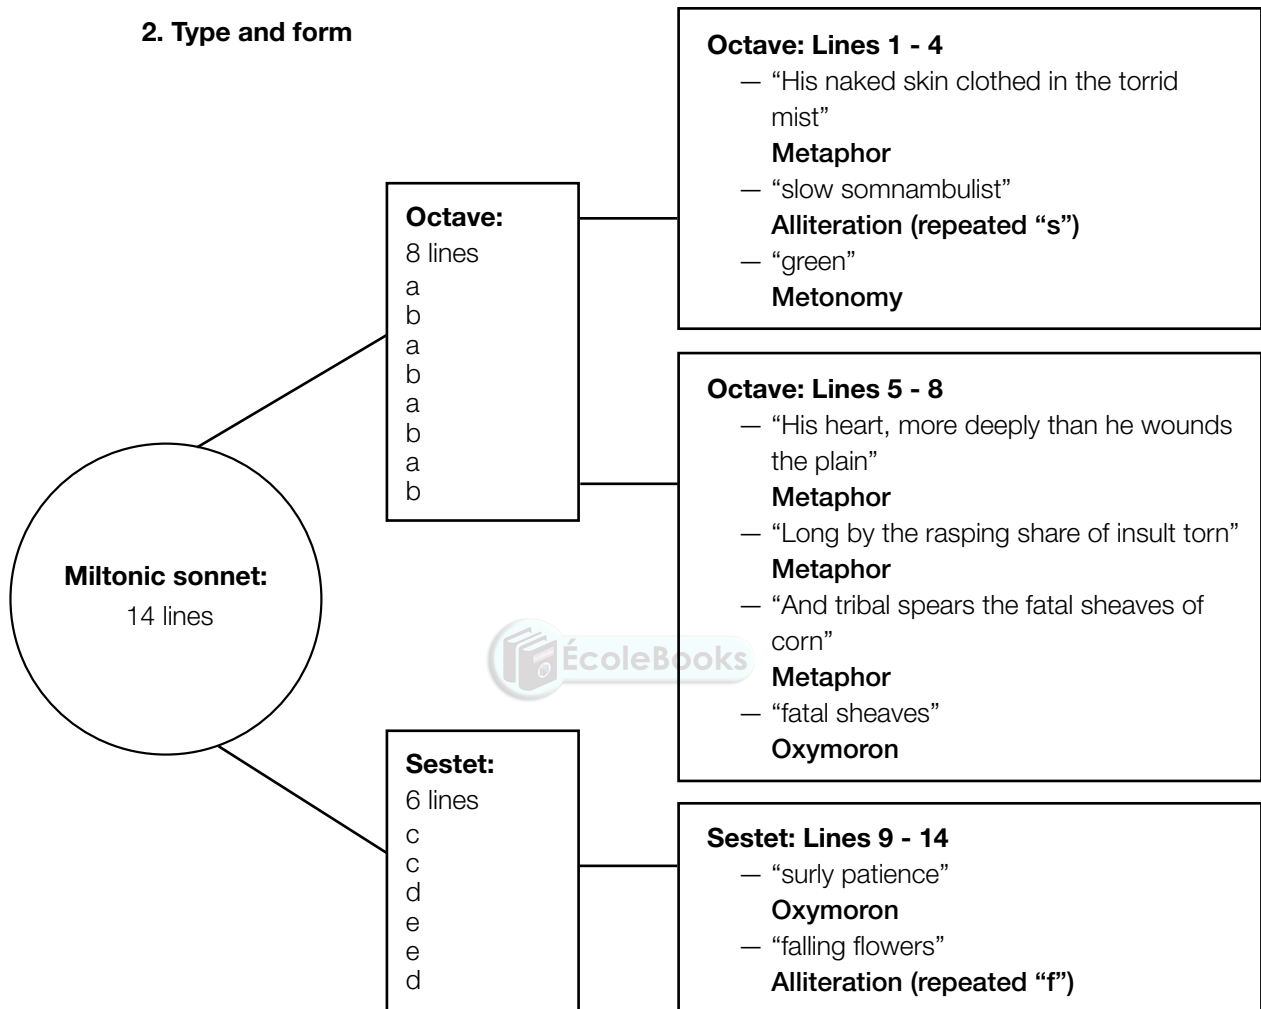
2. Type and form

Miltonic sonnet:
14 lines

Octave:
8 lines
a
b
a
b
a
b
a
b

Sestet:
6 lines
c
c
d
e
e
d

Octave: Lines 1 - 4
— "His naked skin clothed in the torrid mist"
Metaphor
— "slow somnambulist"
Alliteration (repeated "s")
— "green"
Metonomy

Octave: Lines 5 - 8
— "His heart, more deeply than he wounds the plain"
Metaphor
— "Long by the rasping share of insult torn"
Metaphor
— "And tribal spears the fatal sheaves of corn"
Metaphor
— "fatal sheaves"
Oxymoron

Sestet: Lines 9 - 14
— "surly patience"
Oxymoron
— "falling flowers"
Alliteration (repeated "f")

ÉcoleBooks